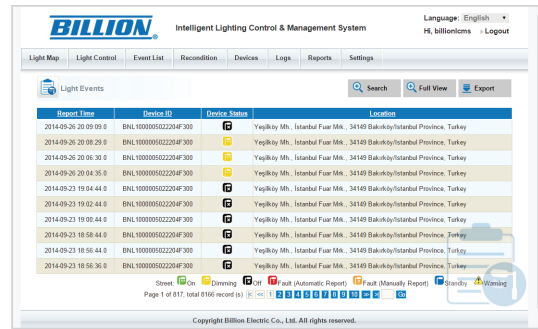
BILLION Intelligent Lighting Control & Management System

Language: English
Hi, billionlcms » Logout

Light Map | Light Control | Event List | Recondition | Devices | Logs | Reports | Settings

Light Events

Search | Full View | Export

| Report Time | Device ID | Device Status | Location |
|---|---|---|---|
| 2014-09-26 20:09:09.0 | BNL1000005022204F300 | | Yeşilköy Mh., İstanbul Fuar Mrk., 34149 Bakırköy/Istanbul Province, Turkey |
| 2014-09-26 20:08:29.0 | BNL1000005022204F300 | | Yeşilköy Mh., İstanbul Fuar Mrk., 34149 Bakırköy/Istanbul Province, Turkey |
| 2014-09-26 20:06:30.0 | BNL1000005022204F300 | | Yeşilköy Mh., İstanbul Fuar Mrk., 34149 Bakırköy/Istanbul Province, Turkey |
| 2014-09-26 20:04:35.0 | BNL1000005022204F300 | | Yeşilköy Mh., İstanbul Fuar Mrk., 34149 Bakırköy/Istanbul Province, Turkey |
| 2014-09-23 19:04:44.0 | BNL1000005022204F300 | | Yeşilköy Mh., İstanbul Fuar Mrk., 34149 Bakırköy/Istanbul Province, Turkey |
| 2014-09-23 19:02:44.0 | BNL1000005022204F300 | | Yeşilköy Mh., İstanbul Fuar Mrk., 34149 Bakırköy/Istanbul Province, Turkey |
| 2014-09-23 19:00:44.0 | BNL1000005022204F300 | | Yeşilköy Mh., İstanbul Fuar Mrk., 34149 Bakırköy/Istanbul Province, Turkey |
| 2014-09-23 18:58:44.0 | BNL1000005022204F300 | | Yeşilköy Mh., İstanbul Fuar Mrk., 34149 Bakırköy/Istanbul Province, Turkey |
| 2014-09-23 18:56:44.0 | BNL1000005022204F300 | | Yeşilköy Mh., İstanbul Fuar Mrk., 34149 Bakırköy/Istanbul Province, Turkey |
| 2014-09-23 18:56:36.0 | BNL1000005022204F300 | | Yeşilköy Mh., İstanbul Fuar Mrk., 34149 Bakırköy/Istanbul Province, Turkey |

Street: On Dimming Off Fault (Automatic Report) Fault (Manually Report) Standby Warning

Page 1 of 817, total 8166 record (s) |< << 1 2 3 4 5 6 7 8 9 10 >> >| Go

Copyright Billion Electric Co., Ltd. All rights reserved.